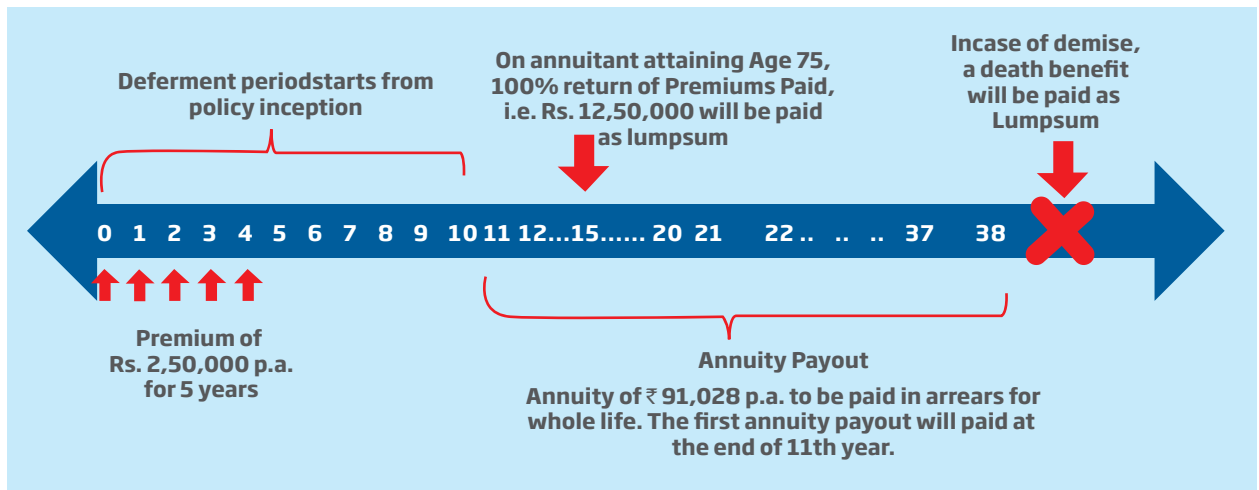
Deferment periodstarts from policy inception

On annuitant attaining Age 75, 100% return of Premiums Paid, i.e. Rs. 12,50,000 will be paid as lumpsum

Incase of demise, a death benefit will be paid as Lumpsum

0 1 2 3 4 5 6 7 8 9 10 11 12...15...... 20 21 22 .. .. .. 37 38

Premium of Rs. 2,50,000 p.a. for 5 years

Annuity Payout

Annuity of ₹ 91,028 p.a. to be paid in arrears for whole life. The first annuity payout will paid at the end of 11th year.